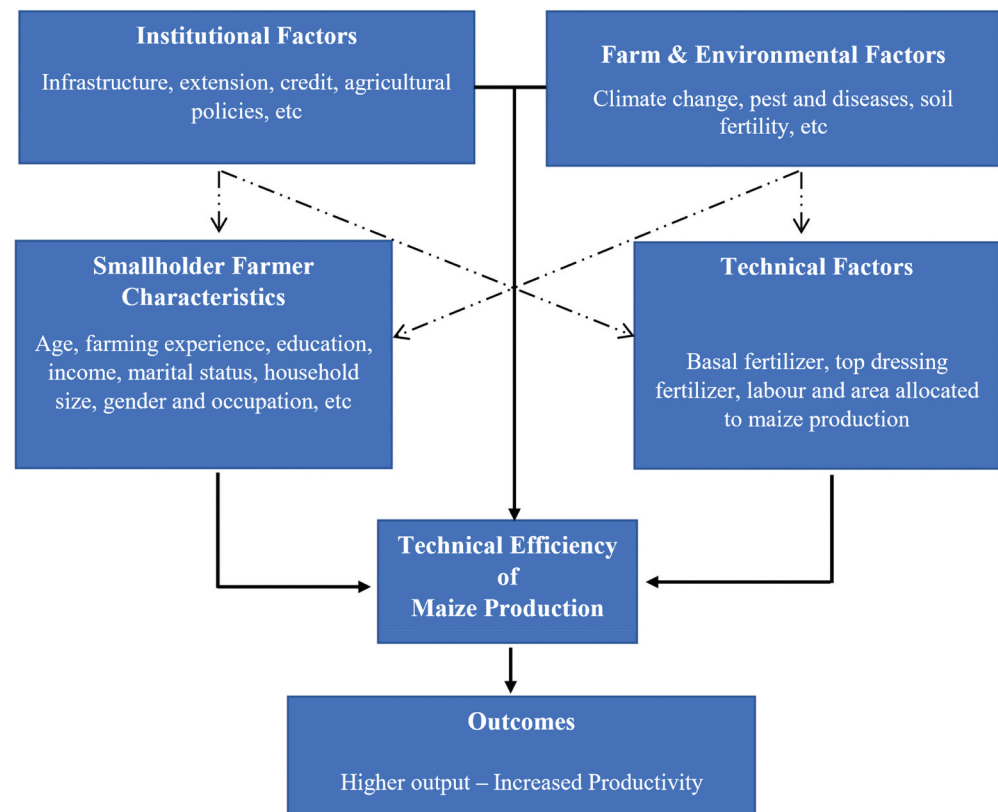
Institutional Factors

Infrastructure, extension, credit, agricultural policies, etc

Farm & Environmental Factors

Climate change, pest and diseases, soil fertility, etc

Smallholder Farmer Characteristics

Age, farming experience, education, income, marital status, household size, gender and occupation, etc

Technical Factors

Basal fertilizer, top dressing fertilizer, labour and area allocated to maize production

Technical Efficiency of Maize Production

Outcomes

Higher output – Increased Productivity